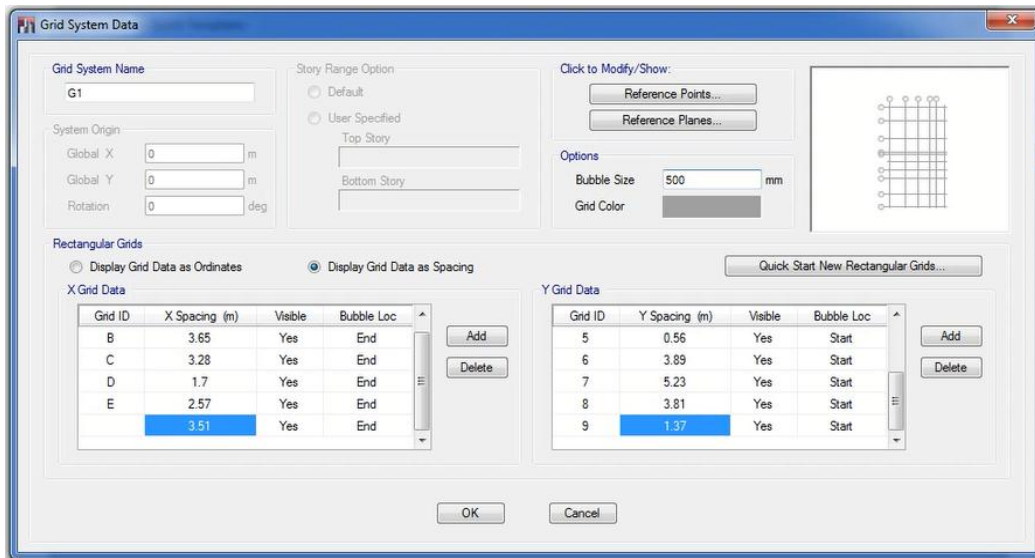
Grid System Data

Grid System Name
G1

System Origin
Global X 0 m
Global Y 0 m
Rotation 0 deg

Story Range Option
Default
User Specified
Top Story
Bottom Story

Click to Modify/Show:
Reference Points...
Reference Planes...

Options
Bubble Size 500 mm
Grid Color

Rectangular Grids
Display Grid Data as Ordinates
Display Grid Data as Spacing
Quick Start New Rectangular Grids...

X Grid Data

| Grid ID | X Spacing (m) | Visible | Bubble Loc |
|---|---|---|---|
| B | 3.65 | Yes | End |
| C | 3.28 | Yes | End |
| D | 1.7 | Yes | End |
| E | 2.57 | Yes | End |
| | 3.51 | Yes | End |

Add
Delete

Y Grid Data

| Grid ID | Y Spacing (m) | Visible | Bubble Loc |
|---|---|---|---|
| 5 | 0.56 | Yes | Start |
| 6 | 3.89 | Yes | Start |
| 7 | 5.23 | Yes | Start |
| 8 | 3.81 | Yes | Start |
| 9 | 1.37 | Yes | Start |

Add
Delete

OK
Cancel